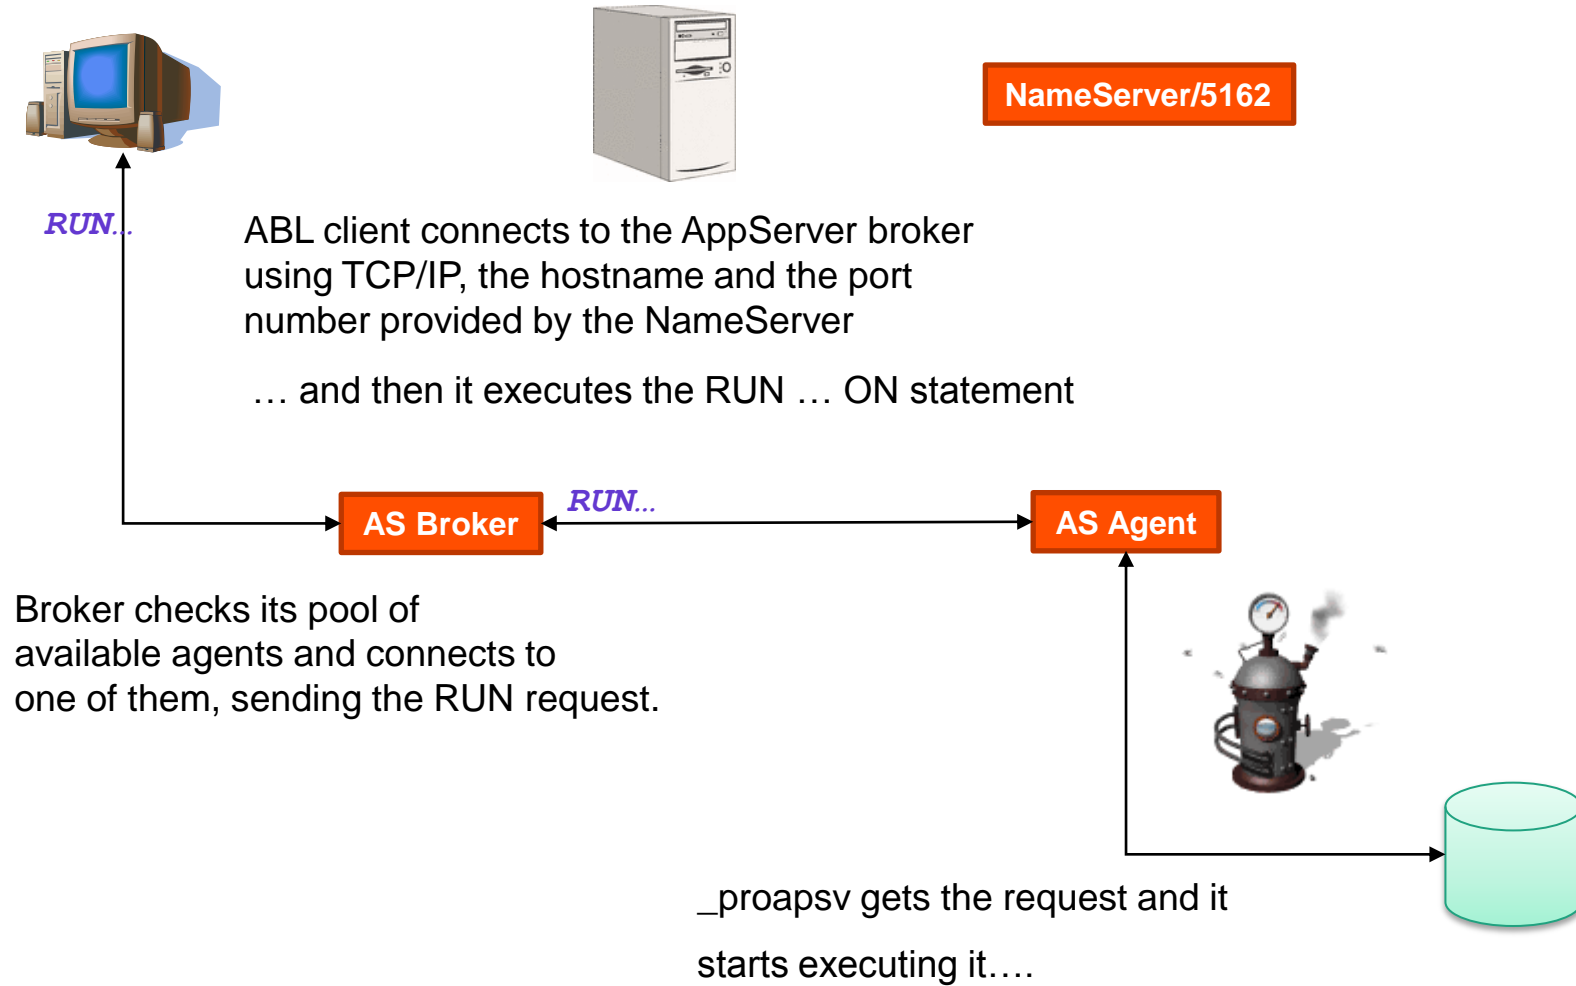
NameServer/5162

RUN...

ABL client connects to the AppServer broker using TCP/IP, the hostname and the port number provided by the NameServer

… and then it executes the RUN … ON statement

AS Broker

RUN...

AS Agent

Broker checks its pool of available agents and connects to one of them, sending the RUN request.

_proapsv gets the request and it

starts executing it….